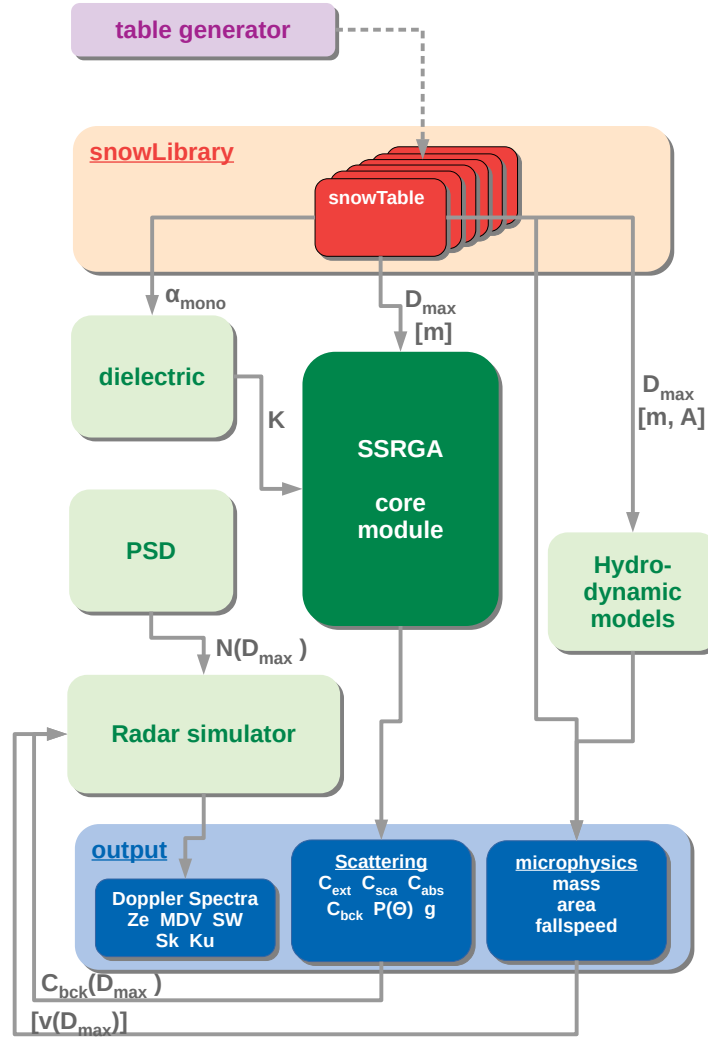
table generator

snowLibrary

snowTable

$\alpha_{mono}$

$D_{max}$ [m]

dielectric

K

SSRGA

core module

$D_{max}$ [m, A]

PSD

Hydro-dynamic models

N($D_{max}$ )

Radar simulator

output

Doppler Spectra
Ze MDV SW
Sk Ku

Scattering
$C_{ext}$ $C_{sca}$ $C_{abs}$
$C_{bck}$ P(Θ) g

microphysics
mass
area
fallspeed

$C_{bck}$($D_{max}$ )

[v($D_{max}$)]